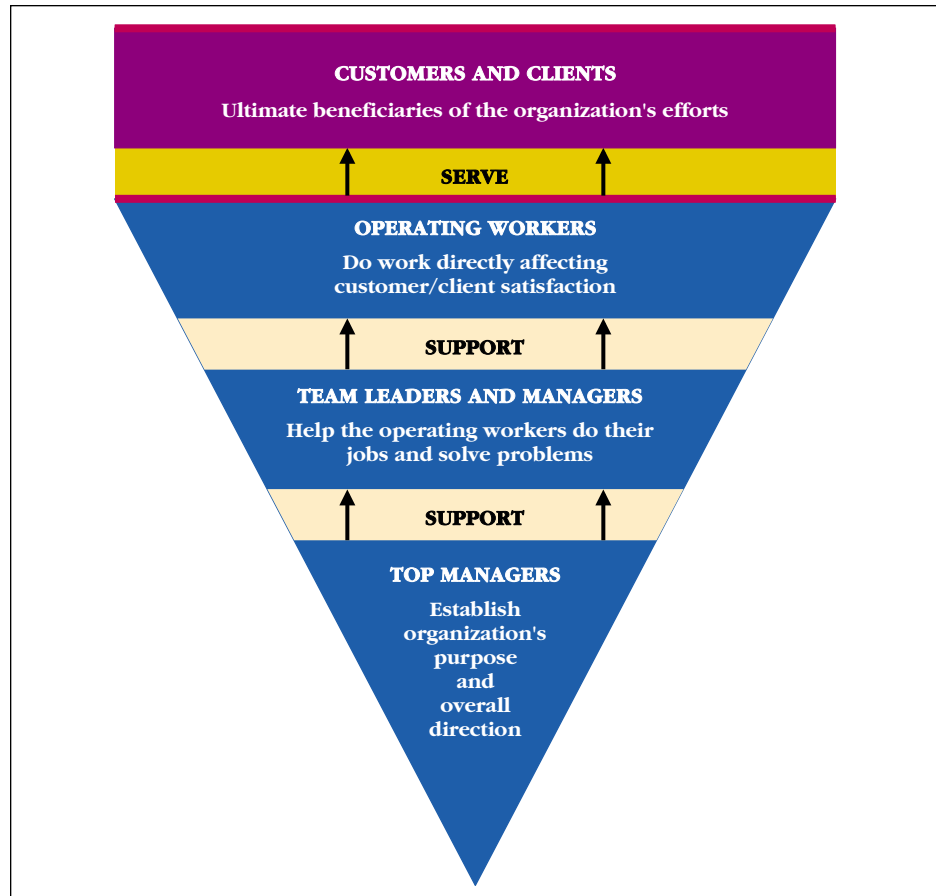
CUSTOMERS AND CLIENTS

Ultimate beneficiaries of the organization's efforts

SERVE

OPERATING WORKERS

Do work directly affecting customer/client satisfaction

SUPPORT

TEAM LEADERS AND MANAGERS

Help the operating workers do their jobs and solve problems

SUPPORT

TOP MANAGERS

Establish organization's purpose and overall direction